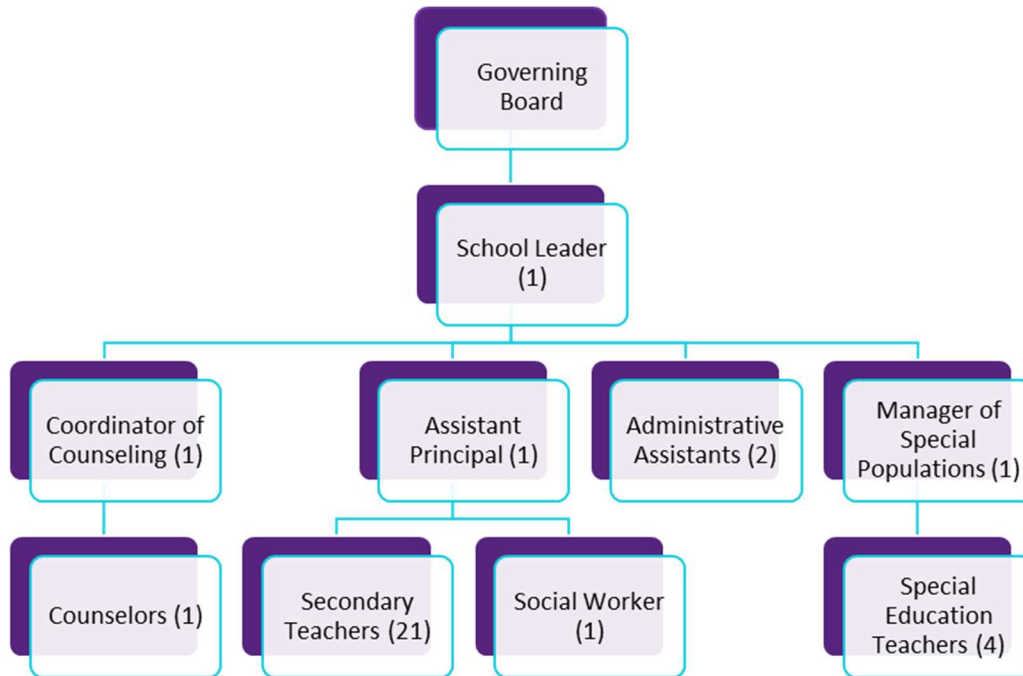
Governing Board

School Leader (1)

Coordinator of Counseling (1)

Assistant Principal (1)

Administrative Assistants (2)

Manager of Special Populations (1)

Counselors (1)

Secondary Teachers (21)

Social Worker (1)

Special Education Teachers (4)